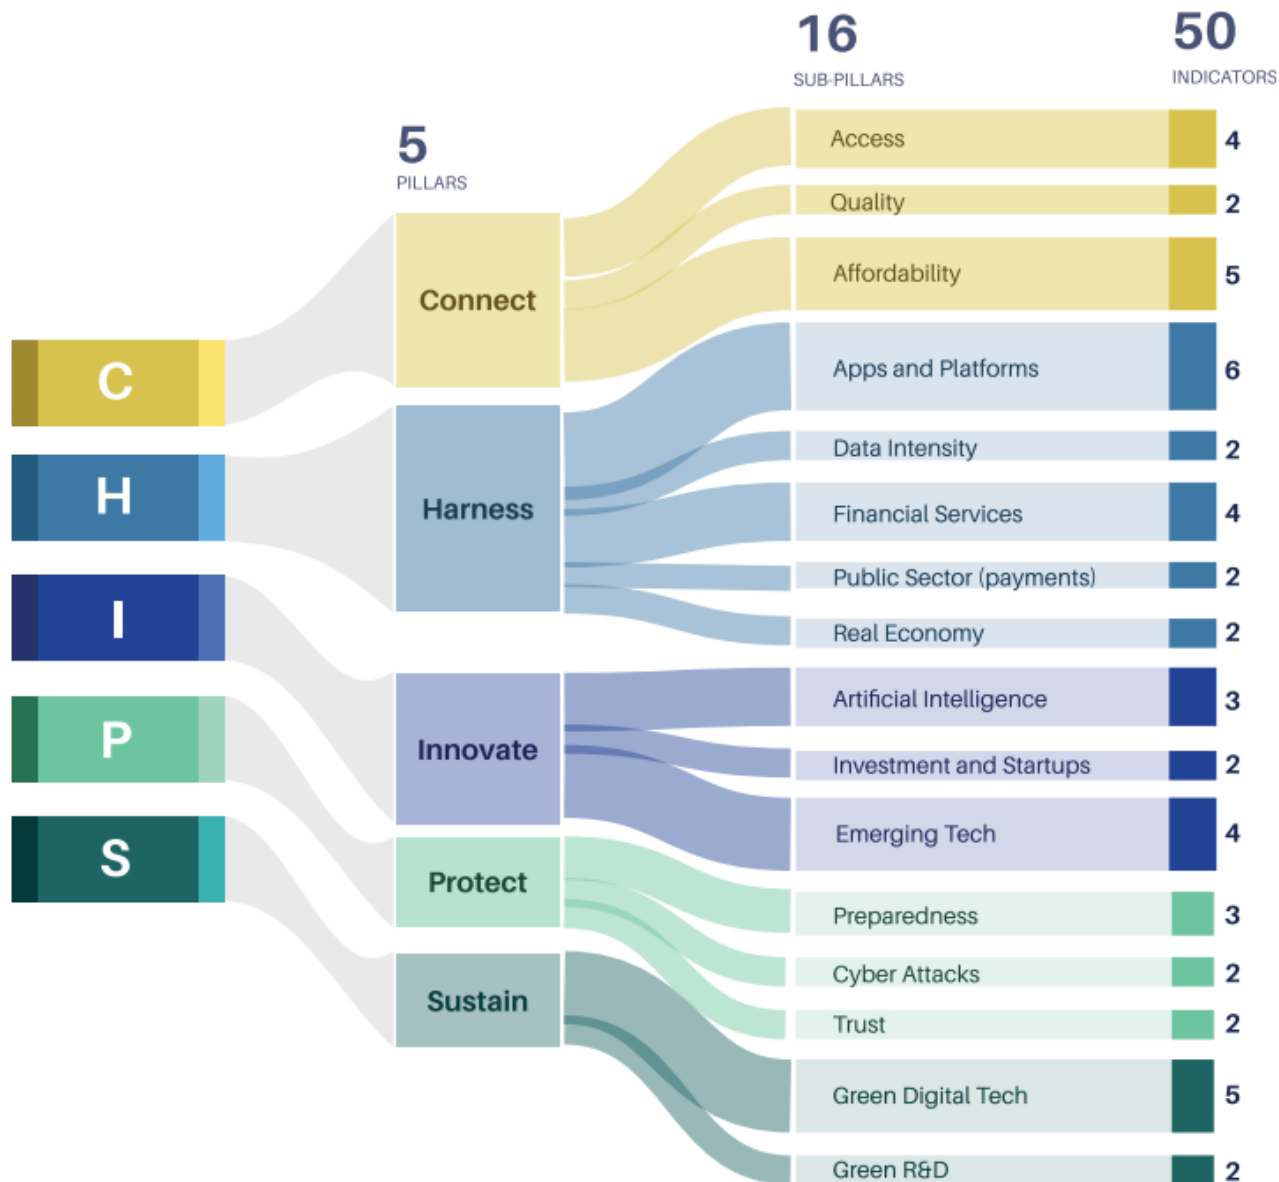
16
SUB-PILLARS

50
INDICATORS

5
PILLARS

C
H
I
P
S

Connect
Harness
Innovate
Protect
Sustain

Access 4
Quality 2
Affordability 5
Apps and Platforms 6
Data Intensity 2
Financial Services 4
Public Sector (payments) 2
Real Economy 2
Artificial Intelligence 3
Investment and Startups 2
Emerging Tech 4
Preparedness 3
Cyber Attacks 2
Trust 2
Green Digital Tech 5
Green R&D 2